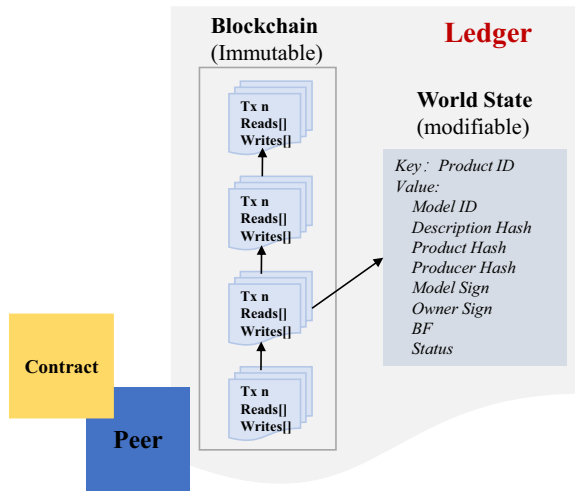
Blockchain
(Immutable)

Ledger

Tx n
Reads[]
Writes[]

Tx n
Reads[]
Writes[]

Tx n
Reads[]
Writes[]

Tx n
Reads[]
Writes[]

World State
(modifiable)

Key: Product ID
Value:
Model ID
Description Hash
Product Hash
Producer Hash
Model Sign
Owner Sign
BF
Status

Contract

Peer